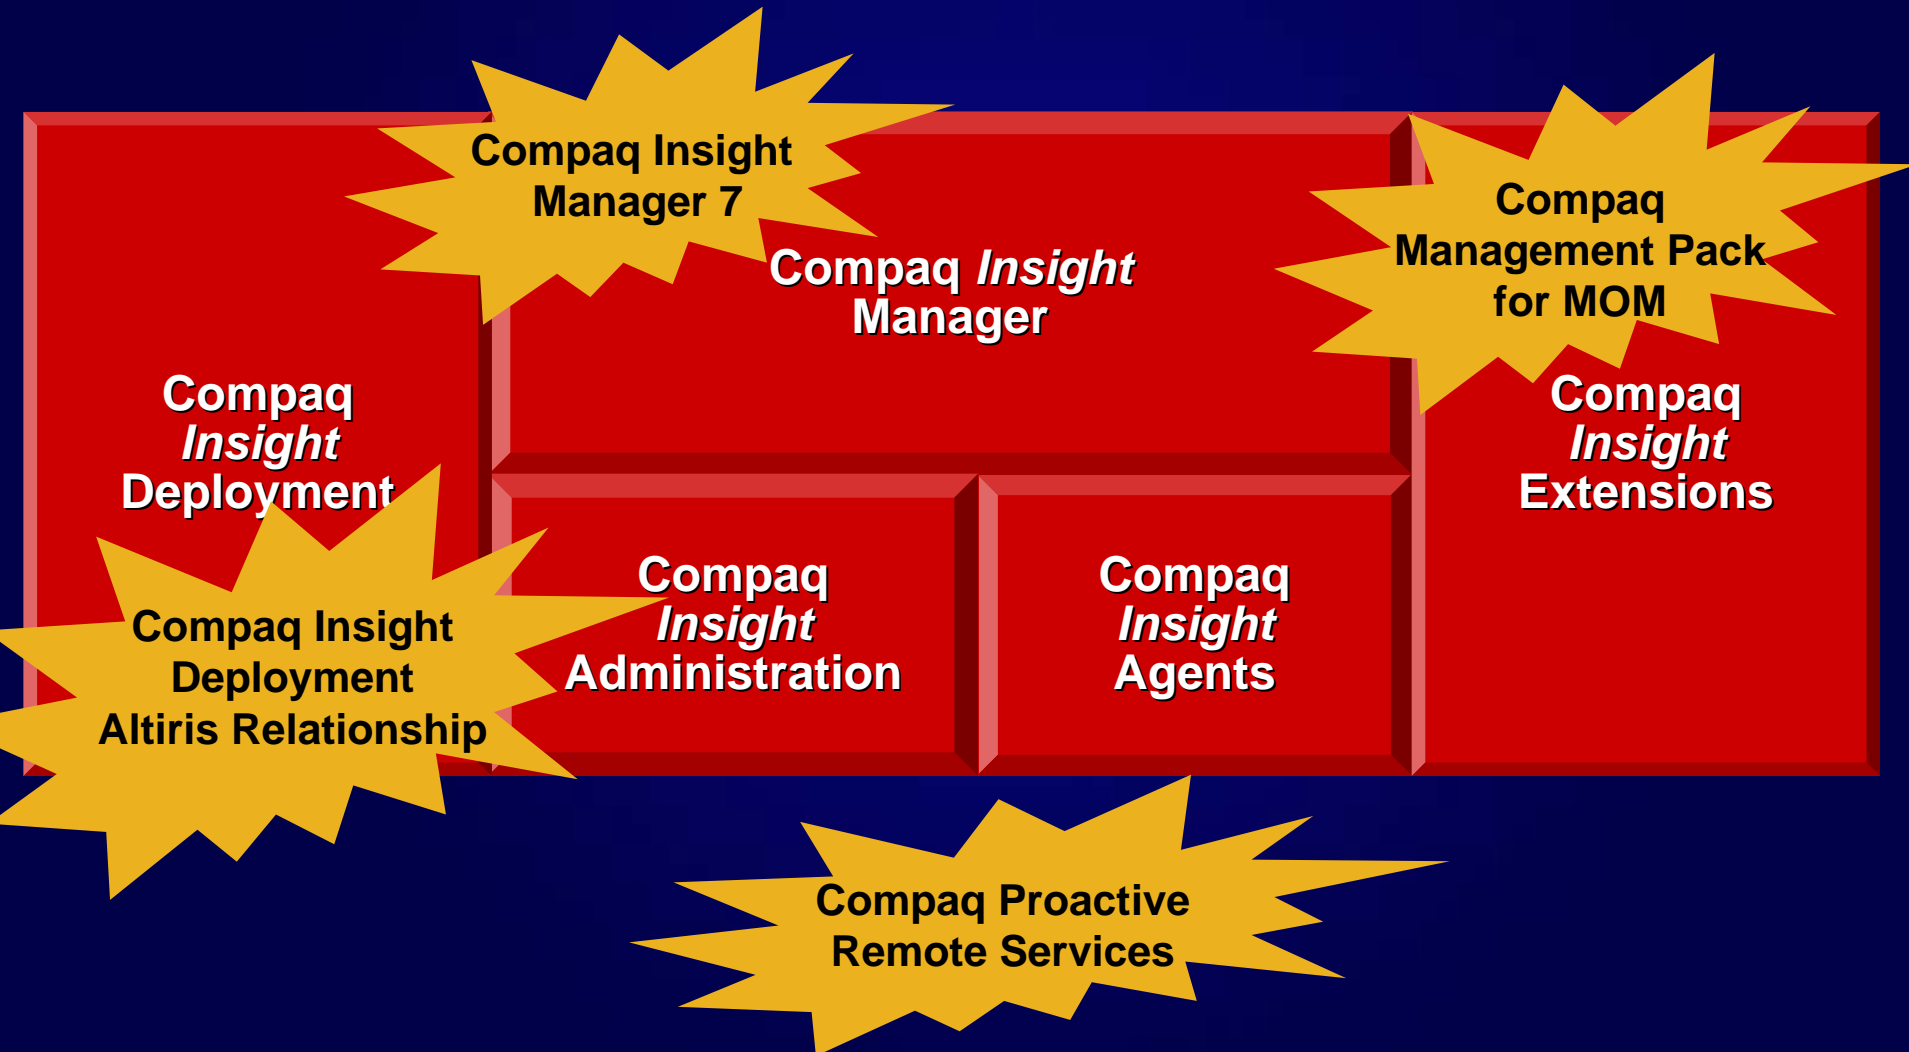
Compaq Insight Manager 7

Compaq *Insight* Manager

Compaq Management Pack for MOM

Compaq *Insight* Deployment

Compaq *Insight* Extensions

Compaq Insight Deployment Altiris Relationship

Compaq *Insight* Administration

Compaq *Insight* Agents

Compaq Proactive Remote Services